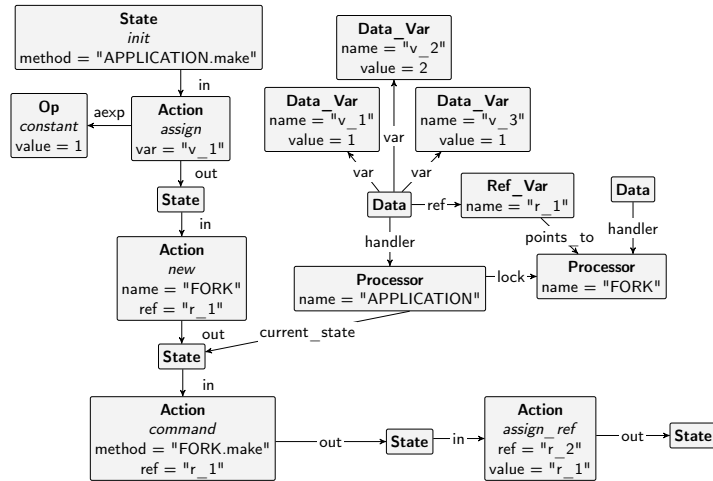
**State**
*init*
method = "APPLICATION.make"

in

**Op**
*constant*
value = 1

aexp

**Action**
*assign*
var = "v_1"

out

**State**

in

**Action**
*new*
name = "FORK"
ref = "r_1"

out

**State**

in

**Action**
*command*
method = "FORK.make"
ref = "r_1"

out

**State**

in

**Action**
*assign_ref*
ref = "r_2"
value = "r_1"

out

**State**

**Data_Var**
name = "v_2"
value = 2

**Data_Var**
name = "v_1"
value = 1

**Data_Var**
name = "v_3"
value = 1

var

var

var

**Data**

ref

**Ref_Var**
name = "r_1"

**Data**

handler

points_to

handler

**Processor**
name = "APPLICATION"

lock

**Processor**
name = "FORK"

current_state